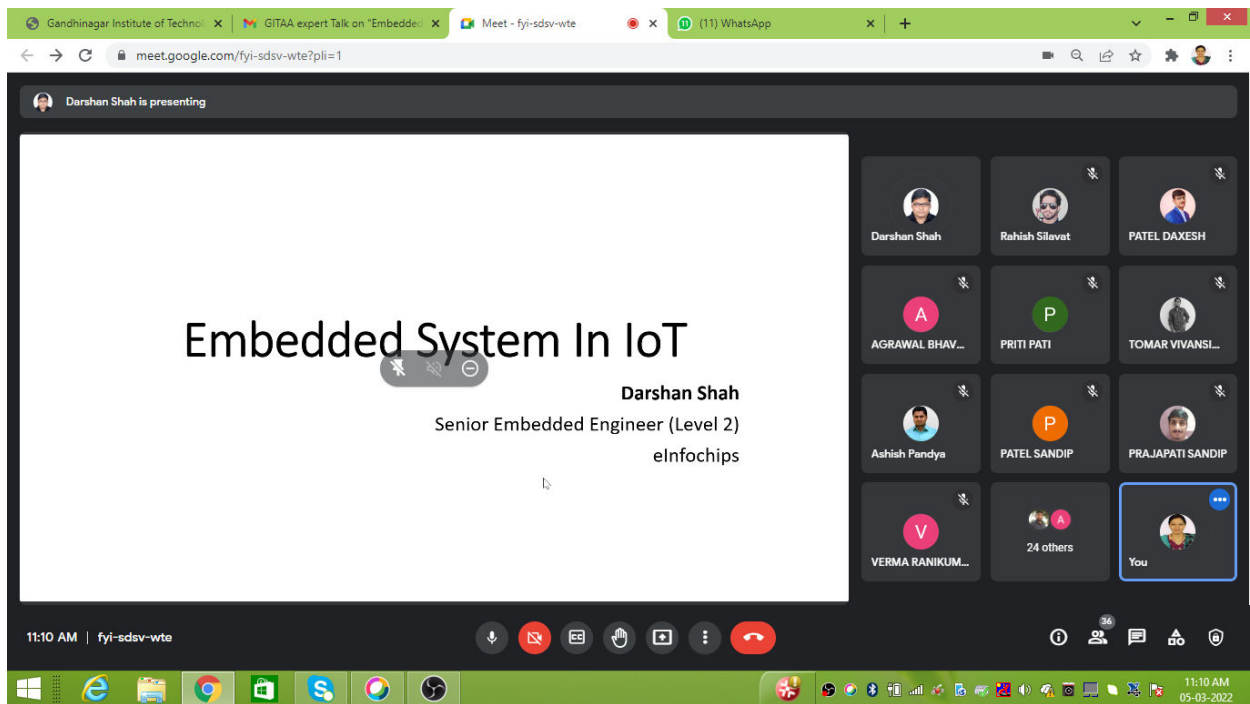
Gandhinagar Institute of Technol ×
GITAA expert Talk on "Embedded ×
Meet - fyi-sdsv-wte ×
(11) WhatsApp ×
+

meet.google.com/fyi-sdsv-wte?pli=1

Darshan Shah is presenting

Embedded System In IoT

Darshan Shah
Senior Embedded Engineer (Level 2)
eInfochips

Darshan Shah
Rahish Silavat
PATEL DAXESH
A
AGRAWAL BHAV...
P
PRITI PATI
TOMAR VIVANSI...
Ashish Pandya
P
PATEL SANDIP
PRAJAPATI SANDIP
V
VERMA RANIKUM...
A
24 others
You

11:10 AM | fyi-sdsv-wte

36

11:10 AM
05-03-2022